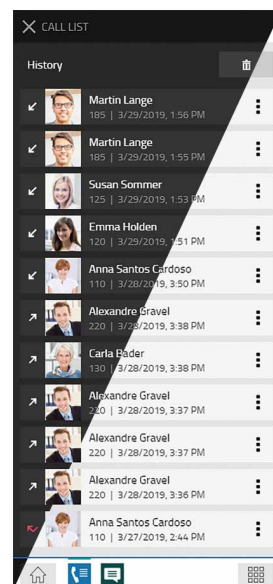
CALL LIST

History

Martin Lange
185 | 3/29/2019, 1:56 PM

Martin Lange
185 | 3/29/2019, 1:55 PM

Susan Sommer
125 | 3/29/2019, 1:53 PM

Emma Holden
120 | 3/29/2019, 1:51 PM

Anna Santos Cardoso
110 | 3/28/2019, 3:50 PM

Alexandre Gravel
220 | 3/28/2019, 3:38 PM

Carla Bader
130 | 3/28/2019, 3:38 PM

Alexandre Gravel
220 | 3/28/2019, 3:37 PM

Alexandre Gravel
220 | 3/28/2019, 3:37 PM

Alexandre Gravel
220 | 3/28/2019, 3:36 PM

Anna Santos Cardoso
110 | 3/27/2019, 2:44 PM